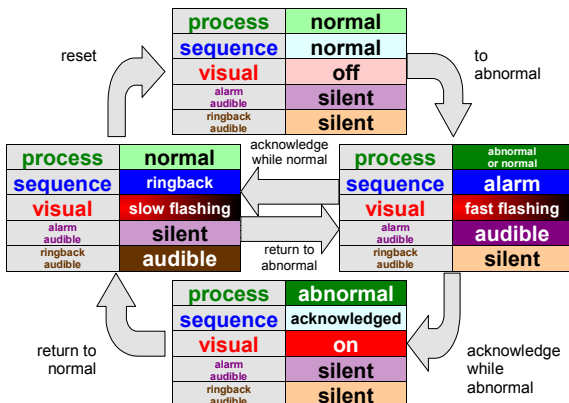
| process | normal |
|---|---|
| sequence | normal |
| visual | off |
| alarm audible | silent |
| ringback audible | silent |

reset

to abnormal

| process | normal |
|---|---|
| sequence | ringback |
| visual | slow flashing |
| alarm audible | silent |
| ringback audible | audible |

acknowledge while normal

return to abnormal

| process | abnormal or normal |
|---|---|
| sequence | alarm |
| visual | fast flashing |
| alarm audible | audible |
| ringback audible | silent |

| process | abnormal |
|---|---|
| sequence | acknowledged |
| visual | on |
| alarm audible | silent |
| ringback audible | silent |

return to normal

acknowledge while abnormal